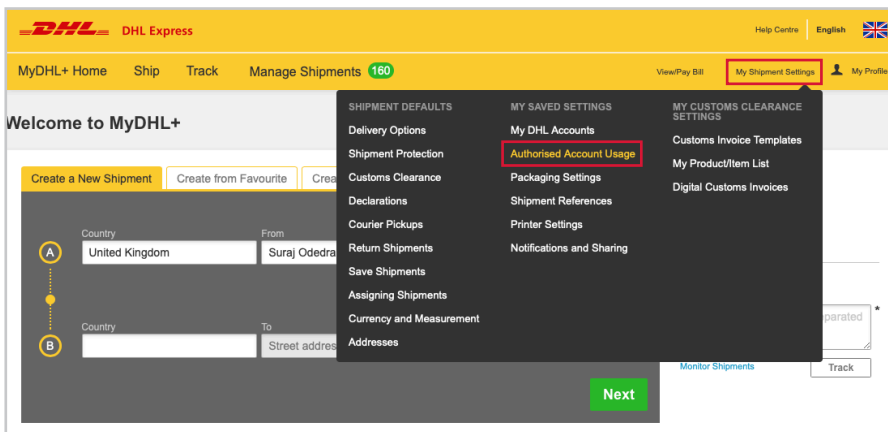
DHL DHL Express

Help Centre English

MyDHL+ Home Ship Track Manage Shipments 160

View/Pay Bill My Shipment Settings My Profile

Welcome to MyDHL+

Create a New Shipment Create from Favourite Crea

A Country United Kingdom From Suraj Odedra

B Country To Street addres

Next

SHIPMENT DEFAULTS
Delivery Options
Shipment Protection
Customs Clearance
Declarations
Courier Pickups
Return Shipments
Save Shipments
Assigning Shipments
Currency and Measurement
Addresses

MY SAVED SETTINGS
My DHL Accounts
Authorised Account Usage
Packaging Settings
Shipment References
Printer Settings
Notifications and Sharing

MY CUSTOMS CLEARANCE SETTINGS
Customs Invoice Templates
My Product/Item List
Digital Customs Invoices

parated *

Monitor Shipments Track